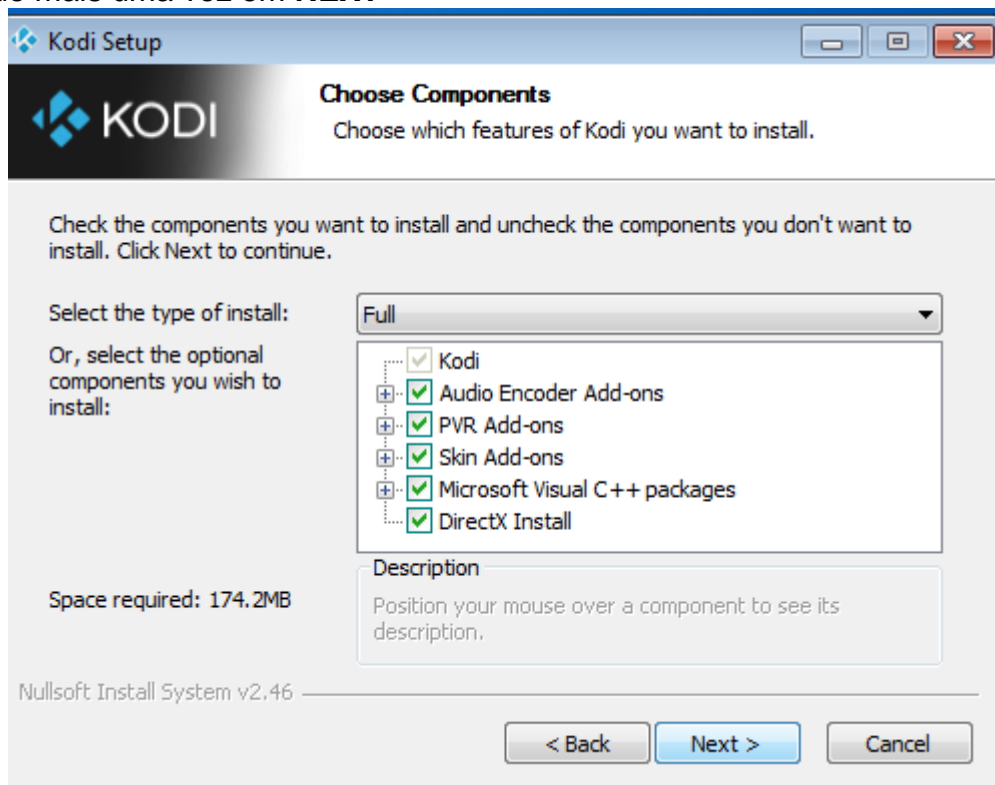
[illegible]

Kodi Setup

KODI

Choose Components

Choose which features of Kodi you want to install.

Check the components you want to install and uncheck the components you don't want to install. Click Next to continue.

Select the type of install:

Full

Or, select the optional components you wish to install:

Kodi
Audio Encoder Add-ons
PVR Add-ons
Skin Add-ons
Microsoft Visual C++ packages
DirectX Install

Description

Space required: 174.2MB

Position your mouse over a component to see its description.

Nullsoft Install System v2.46

< Back

Next >

Cancel